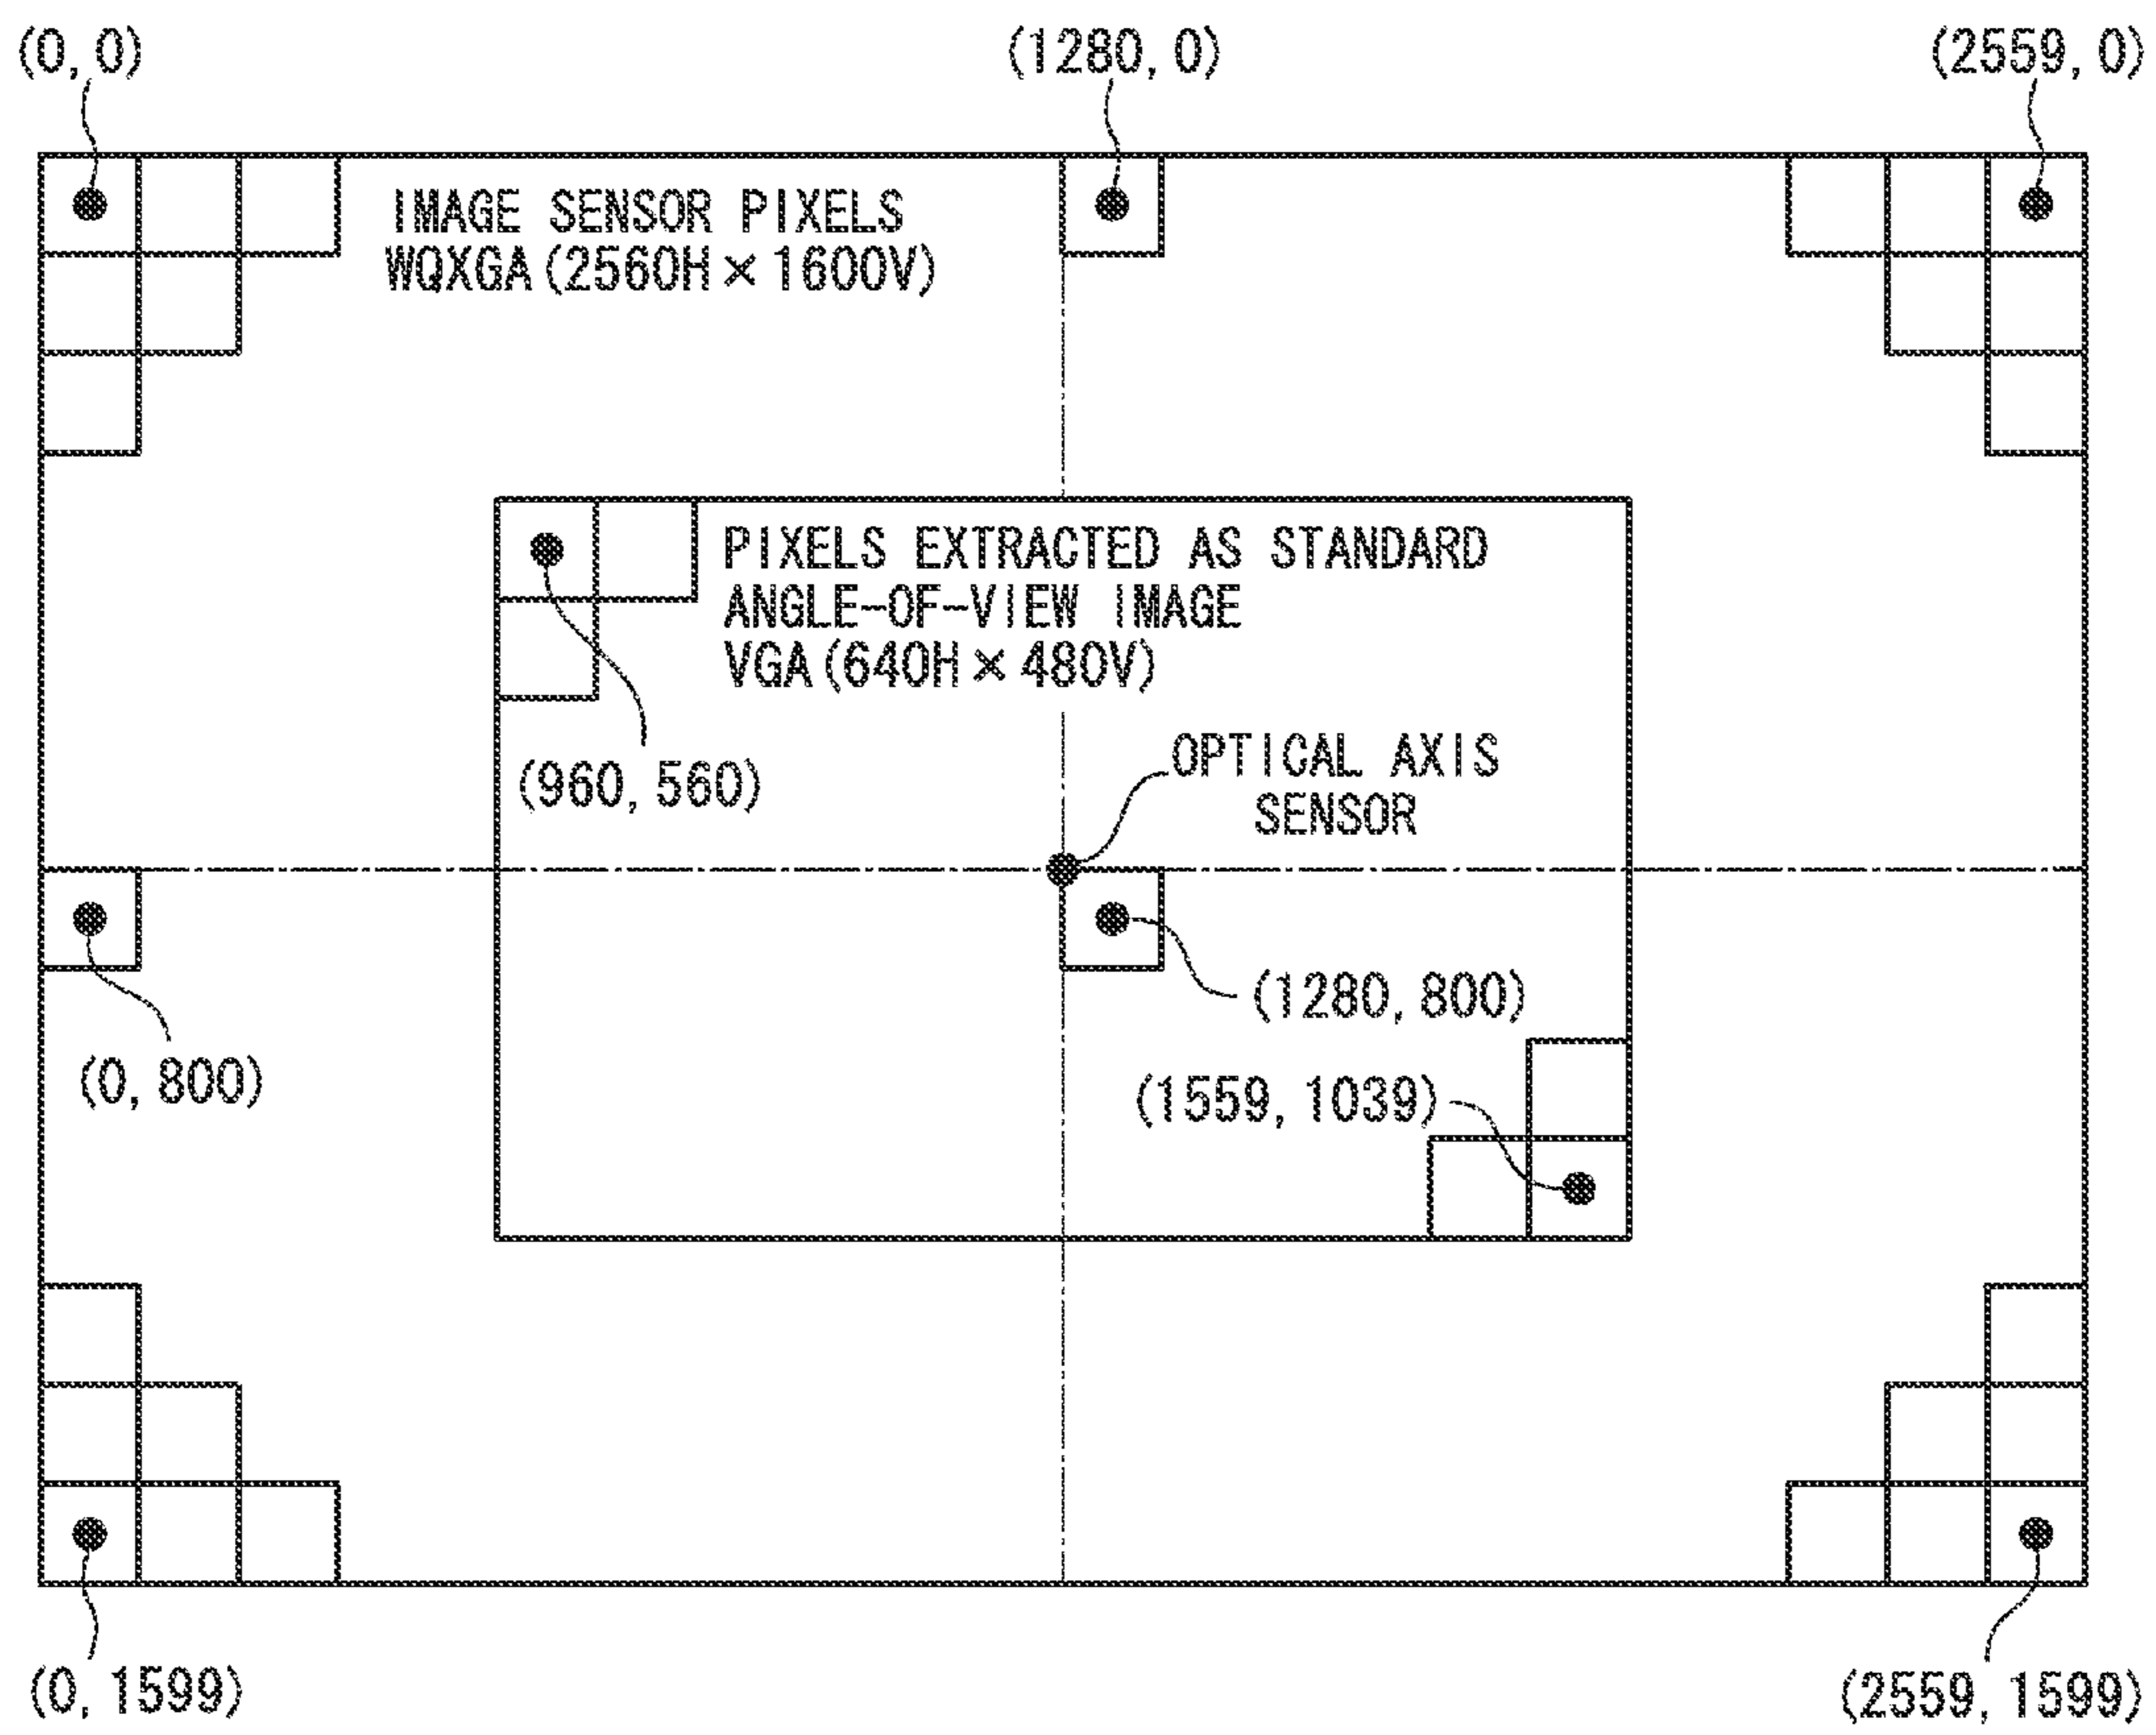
(0, 0)

(1280, 0)

(2559, 0)

IMAGE SENSOR PIXELS
WQXGA (2560H × 1600V)

PIXELS EXTRACTED AS STANDARD
ANGLE-OF-VIEW IMAGE
VGA (640H × 480V)

(960, 560)

OPTICAL AXIS
SENSOR

(1280, 800)

(0, 800)

(1559, 1039)

(0, 1599)

(2559, 1599)